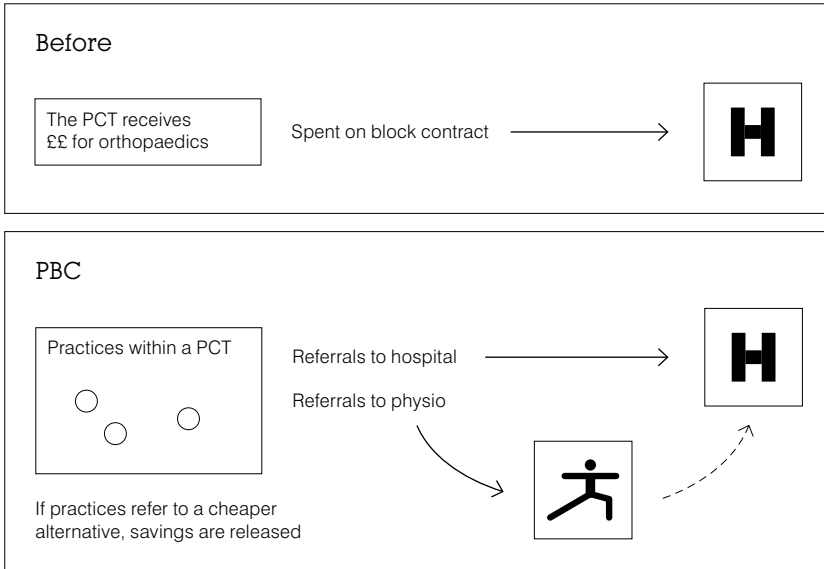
Before

The PCT receives ££ for orthopaedics

Spent on block contract

H

PBC

Practices within a PCT

Referrals to hospital

H

Referrals to physio

If practices refer to a cheaper alternative, savings are released